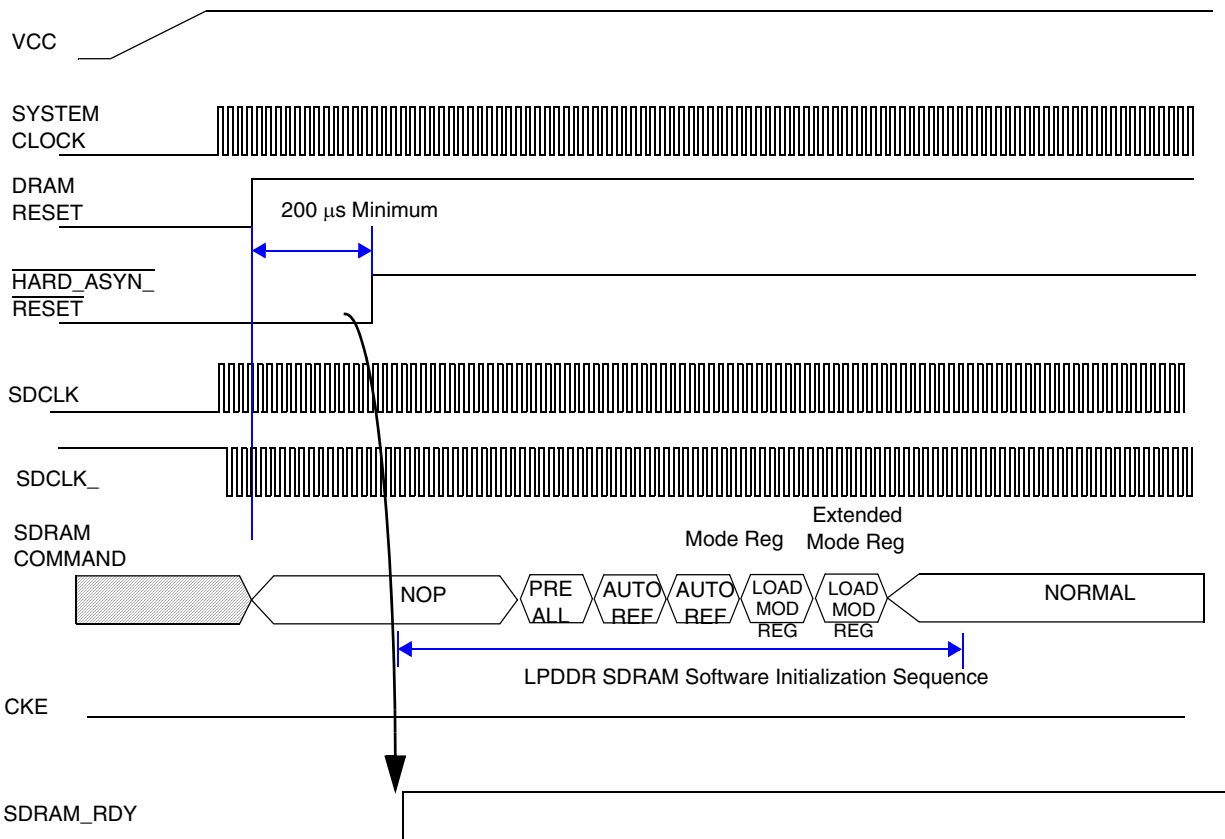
VCC

SYSTEM CLOCK

DRAM RESET

200 μs Minimum

$\overline{\text{HARD\_ASYN\_RESET}}$

SDCLK

SDCLK_

SDRAM COMMAND

Mode Reg

Extended Mode Reg

NOP

PRE ALL

AUTO REF

AUTO REF

LOAD MOD REG

LOAD MOD REG

NORMAL

LPDDR SDRAM Software Initialization Sequence

CKE

SDRAM_RDY